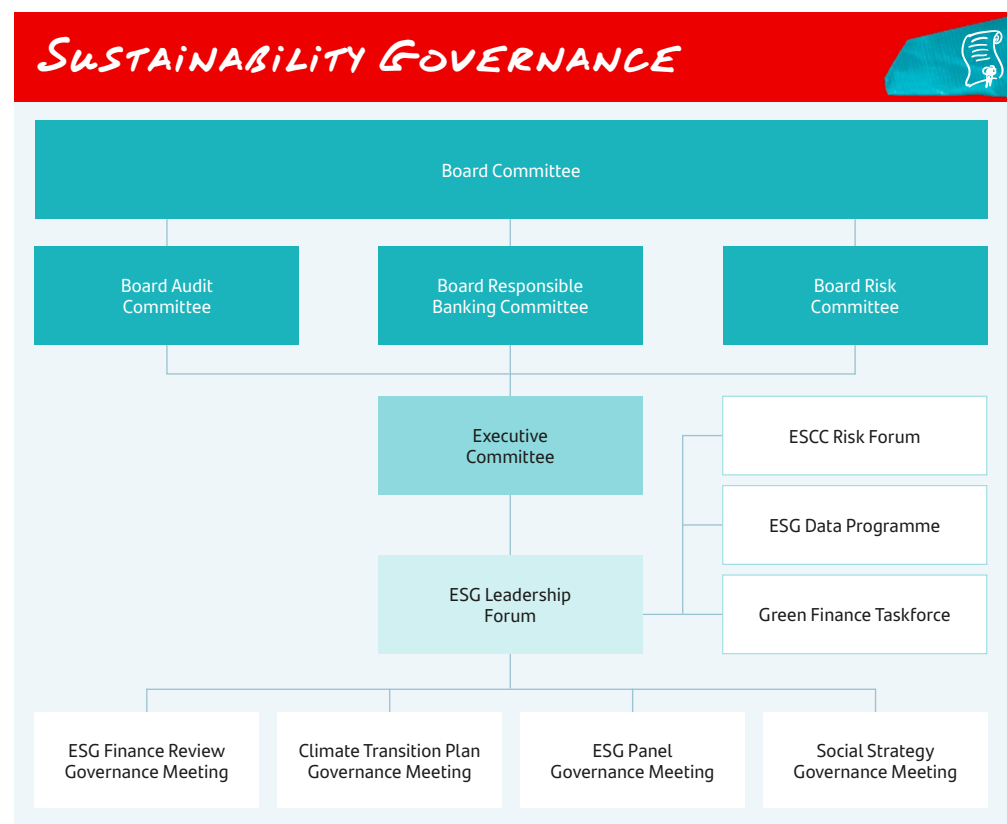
Sustainability Governance

Board Committee

Board Audit Committee

Board Responsible Banking Committee

Board Risk Committee

Executive Committee

ESCC Risk Forum

ESG Data Programme

ESG Leadership Forum

Green Finance Taskforce

ESG Finance Review Governance Meeting

Climate Transition Plan Governance Meeting

ESG Panel Governance Meeting

Social Strategy Governance Meeting